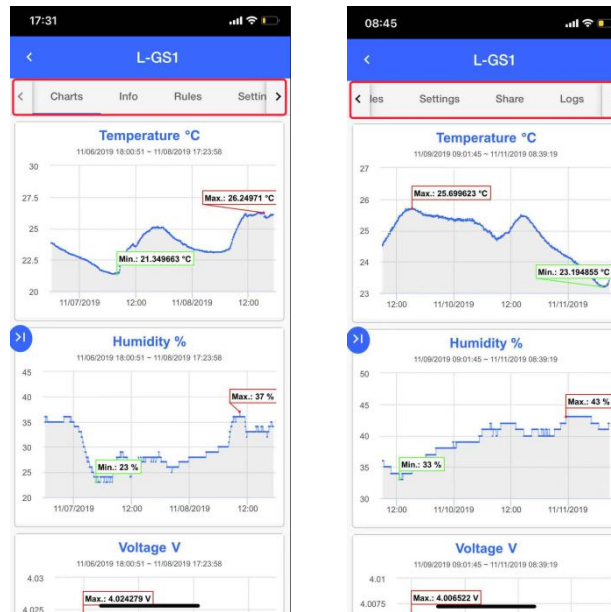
17:31

L-GS1

Charts Info Rules Settin

Temperature °C
11/06/2019 18:00:51 ~ 11/08/2019 17:23:58

30
27.5
25
22.5
20

Max.: 26.24971 °C
Min.: 21.349663 °C

11/07/2019 12:00 11/08/2019 12:00

Humidity %
11/06/2019 18:00:51 ~ 11/08/2019 17:23:58

45
40
35
30
25
20

Max.: 37 %
Min.: 23 %

11/07/2019 12:00 11/08/2019 12:00

Voltage V
11/06/2019 18:00:51 ~ 11/08/2019 17:23:58

4.03
4.025

Max.: 4.024279 V

08:45

L-GS1

les Settings Share Logs

Temperature °C
11/09/2019 09:01:45 ~ 11/11/2019 08:39:19

27
26
25
24
23

Max.: 25.699623 °C
Min.: 23.194855 °C

12:00 11/10/2019 12:00 11/11/2019

Humidity %
11/09/2019 09:01:45 ~ 11/11/2019 08:39:19

50
45
40
35
30

Max.: 43 %
Min.: 33 %

12:00 11/10/2019 12:00 11/11/2019

Voltage V
11/09/2019 09:01:45 ~ 11/11/2019 08:39:19

4.01
4.0075

Max.: 4.006522 V